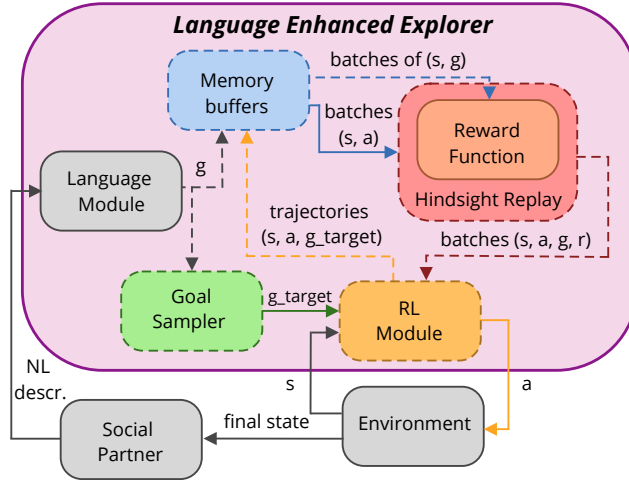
Language Enhanced Explorer

Memory buffers

batches of (s, g)

batches (s, a)

Reward Function

Hindsight Replay

Language Module

g

trajectories (s, a, g_target)

batches (s, a, g, r)

Goal Sampler

g_target

RL Module

NL descr.

s

a

Environment

final state

Social Partner